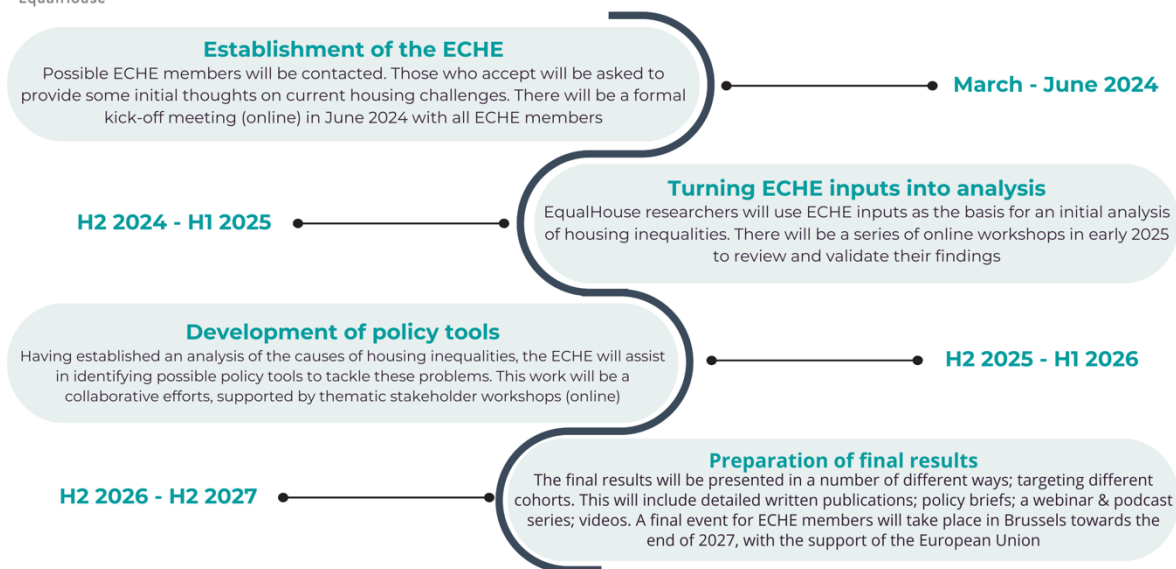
EqualHouse

Establishment of the ECHE
Possible ECHE members will be contacted. Those who accept will be asked to provide some initial thoughts on current housing challenges. There will be a formal kick-off meeting (online) in June 2024 with all ECHE members

March - June 2024

Turning ECHE inputs into analysis
EqualHouse researchers will use ECHE inputs as the basis for an initial analysis of housing inequalities. There will be a series of online workshops in early 2025 to review and validate their findings

H2 2024 - H1 2025

Development of policy tools
Having established an analysis of the causes of housing inequalities, the ECHE will assist in identifying possible policy tools to tackle these problems. This work will be a collaborative efforts, supported by thematic stakeholder workshops (online)

H2 2025 - H1 2026

Preparation of final results
The final results will be presented in a number of different ways; targeting different cohorts. This will include detailed written publications; policy briefs; a webinar & podcast series; videos. A final event for ECHE members will take place in Brussels towards the end of 2027, with the support of the European Union

H2 2026 - H2 2027